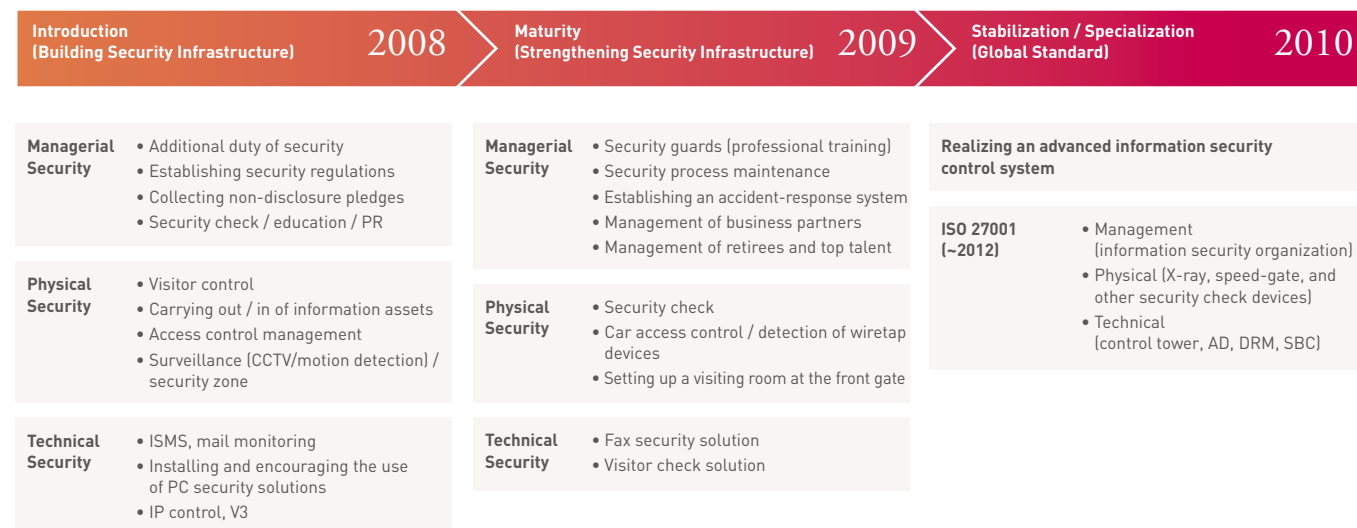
Introduction
(Building Security Infrastructure) 2008

Maturity
(Strengthening Security Infrastructure) 2009

Stabilization / Specialization
(Global Standard) 2010

Managerial Security
• Additional duty of security
• Establishing security regulations
• Collecting non-disclosure pledges
• Security check / education / PR

Physical Security
• Visitor control
• Carrying out / in of information assets
• Access control management
• Surveillance (CCTV/motion detection) / security zone

Technical Security
• ISMS, mail monitoring
• Installing and encouraging the use of PC security solutions
• IP control, V3

Managerial Security
• Security guards (professional training)
• Security process maintenance
• Establishing an accident-response system
• Management of business partners
• Management of retirees and top talent

Physical Security
• Security check
• Car access control / detection of wiretap devices
• Setting up a visiting room at the front gate

Technical Security
• Fax security solution
• Visitor check solution

Realizing an advanced information security control system

ISO 27001 (~2012)
• Management (information security organization)
• Physical (X-ray, speed-gate, and other security check devices)
• Technical (control tower, AD, DRM, SBC)